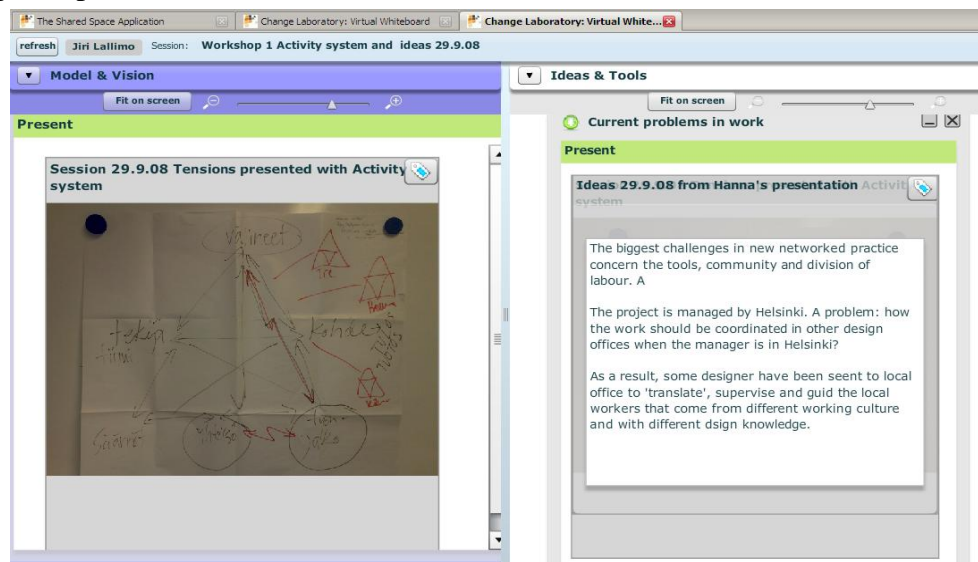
The Shared Space Application
Change Laboratory: Virtual Whiteboard
Change Laboratory: Virtual White...

refresh Jiri Lallimo Session: Workshop 1 Activity system and ideas 29.9.08

Model & Vision

Fit on screen

Present

Session 29.9.08 Tensions presented with Activity system

välineet

tekijä

kohde

Ideas & Tools

Fit on screen

Current problems in work

Present

Ideas 29.9.08 from Hanna's presentation Activit system

The biggest challenges in new networked practice concern the tools, community and division of labour. A

The project is managed by Helsinki. A problem: how the work should be coordinated in other design offices when the manager is in Helsinki?

As a result, some designer have been seent to local office to 'translate', supervise and guid the local workers that come from different working culture and with different dsign knowledge.